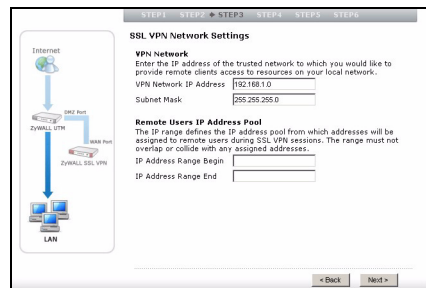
STEP1 STEP2 ◆ STEP3 STEP4 STEP5 STEP6

Internet

DMZ Port

ZyWALL UTM

WAN Port

ZyWALL SSL VPN

LAN

SSL VPN Network Settings

VPN Network
Enter the IP address of the trusted network to which you would like to provide remote clients access to resources on your local network.

VPN Network IP Address 192.168.1.0

Subnet Mask 255.255.255.0

Remote Users IP Address Pool
The IP range defines the IP address pool from which addresses will be assigned to remote users during SSL VPN sessions. The range must not overlap or collide with any assigned addresses.

IP Address Range Begin

IP Address Range End

< Back Next >